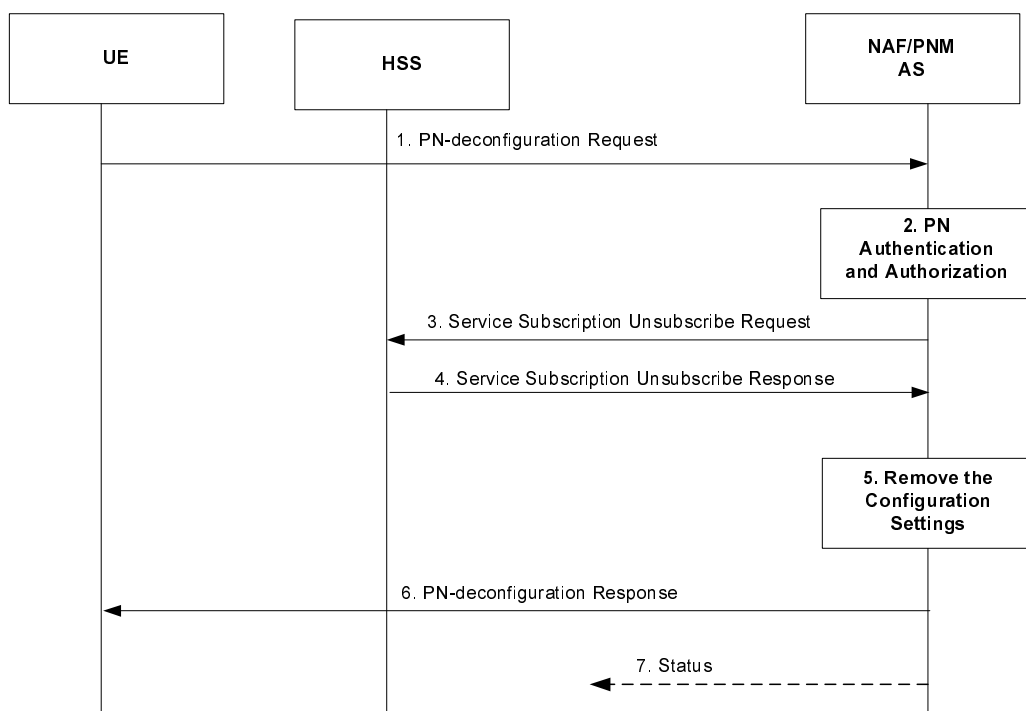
UE

HSS

NAF/PNM AS

1. PN-deconfiguration Request

2. PN Authentication and Authorization

3. Service Subscription Unsubscribe Request

4. Service Subscription Unsubscribe Response

5. Remove the Configuration Settings

6. PN-deconfiguration Response

7. Status